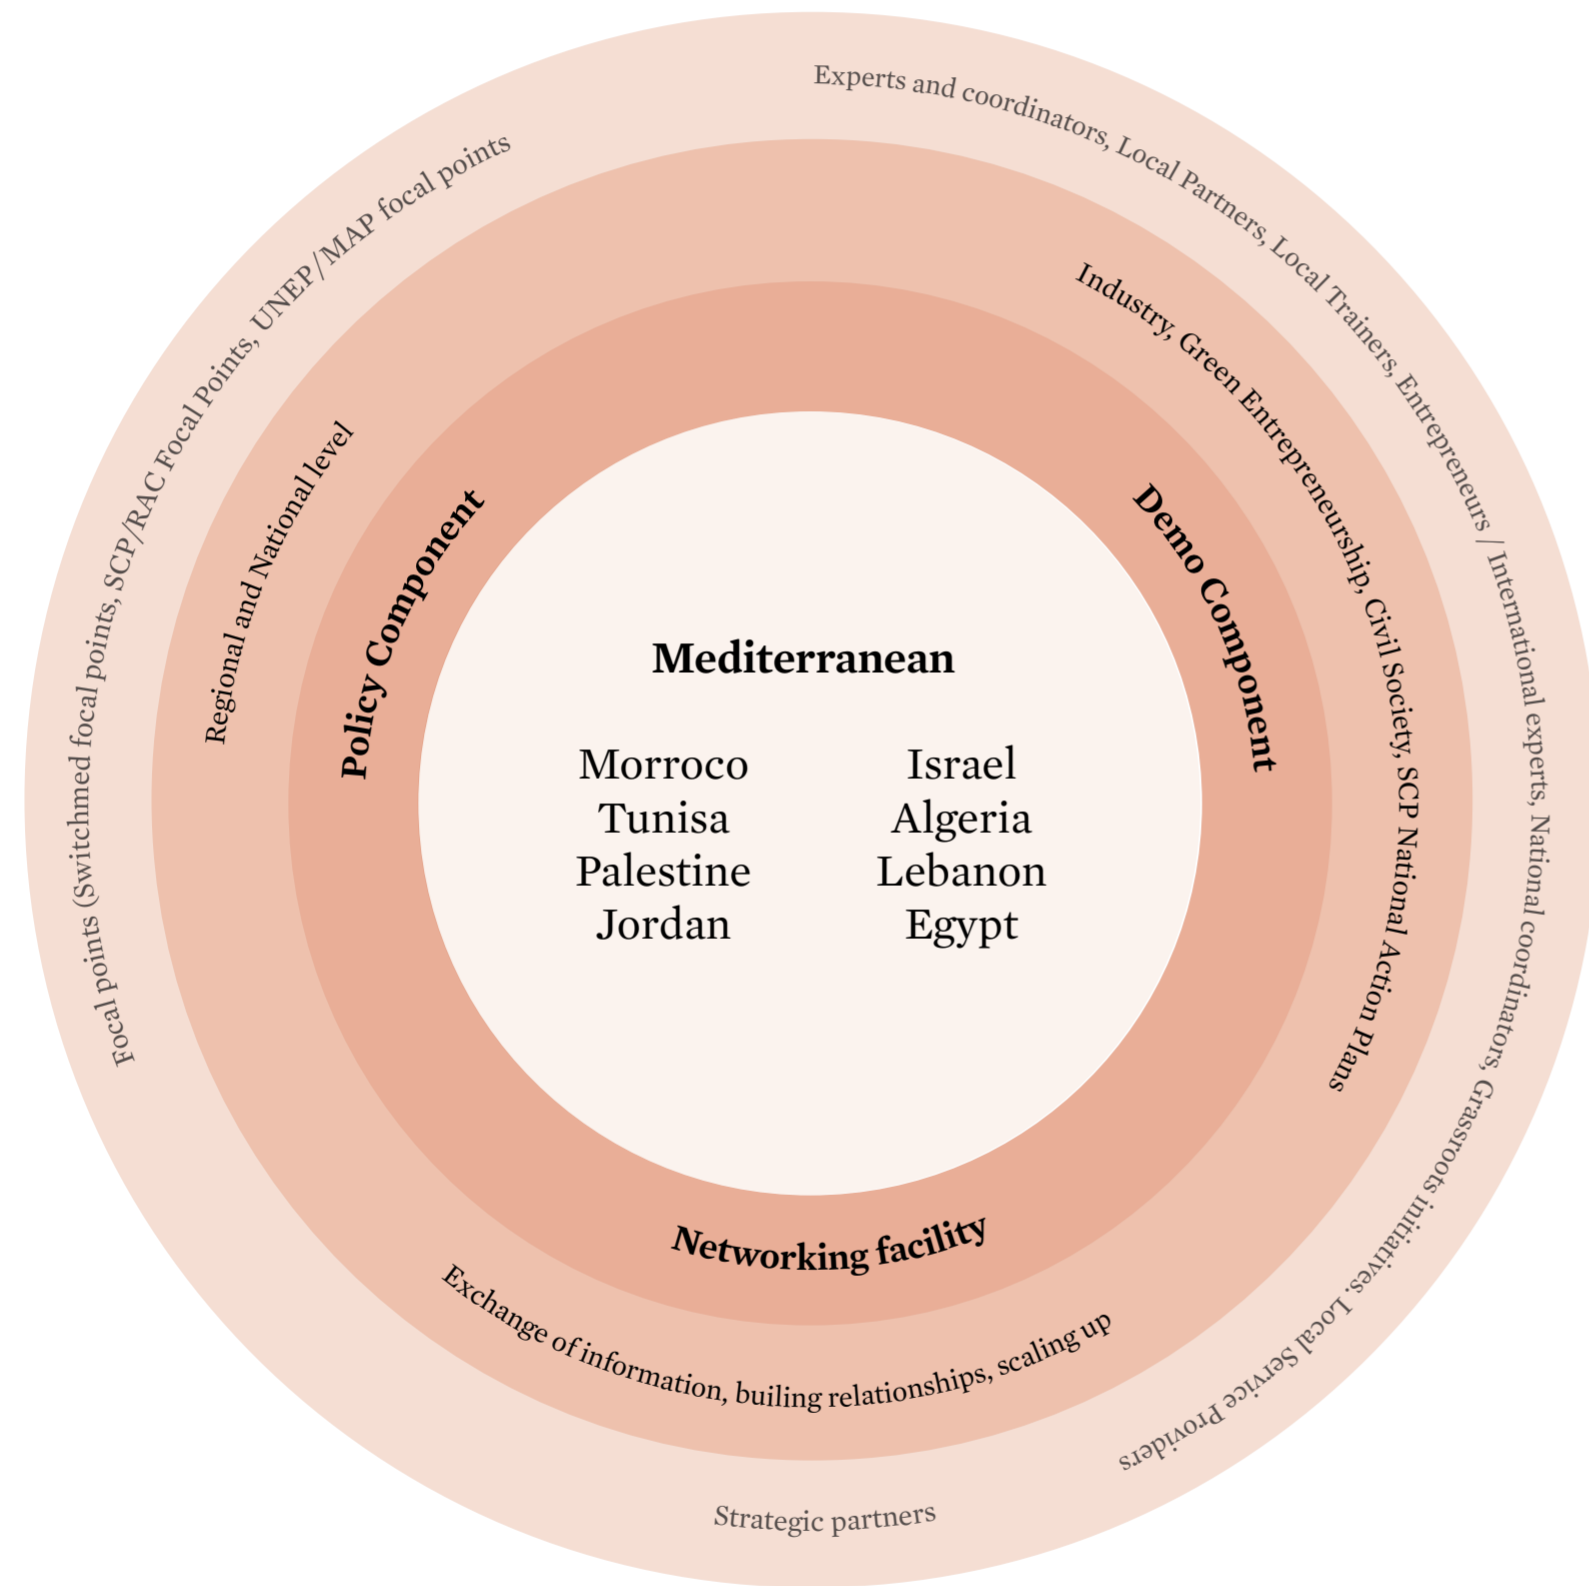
Focal points (Switchmed focal points, SCP/RAC Focal Points, UNEP/MAP focal points

Experts and coordinators, Local Partners, Local Trainers, Entrepreneurs / International experts, National coordinators, Grassroots initiatives, Local Service Providers

Regional and National level

Industry, Green Entrepreneurship, Civil Society, SCP National Action Plans

Policy Component

Demo Component

Mediterranean

Morroco
Tunisa
Palestine
Jordan

Israel
Algeria
Lebanon
Egypt

Networking facility

Exchange of information, builing relationships, scaling up

Strategic partners